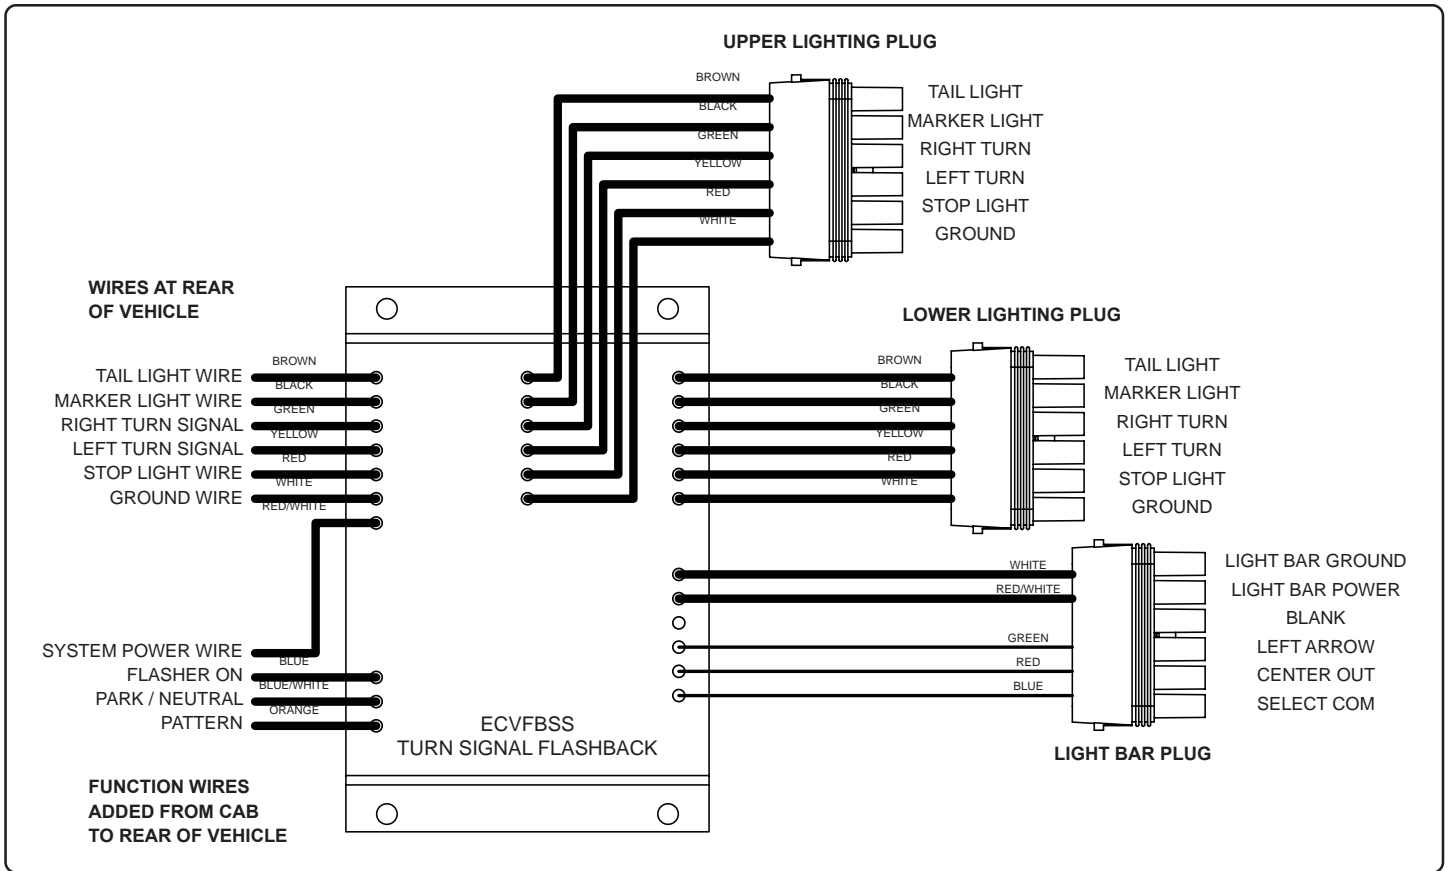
UPPER LIGHTING PLUG

BROWN
BLACK
GREEN
YELLOW
RED
WHITE

TAIL LIGHT
MARKER LIGHT
RIGHT TURN
LEFT TURN
STOP LIGHT
GROUND

WIRES AT REAR OF VEHICLE

BROWN
TAIL LIGHT WIRE
BLACK
MARKER LIGHT WIRE
GREEN
RIGHT TURN SIGNAL
YELLOW
LEFT TURN SIGNAL
RED
STOP LIGHT WIRE
WHITE
GROUND WIRE
RED/WHITE

LOWER LIGHTING PLUG

BROWN
BLACK
GREEN
YELLOW
RED
WHITE

TAIL LIGHT
MARKER LIGHT
RIGHT TURN
LEFT TURN
STOP LIGHT
GROUND

WHITE
RED/WHITE
GREEN
RED
BLUE

LIGHT BAR GROUND
LIGHT BAR POWER
BLANK
LEFT ARROW
CENTER OUT
SELECT COM

SYSTEM POWER WIRE
BLUE
FLASHER ON
BLUE/WHITE
PARK / NEUTRAL
ORANGE
PATTERN

ECVFBSS
TURN SIGNAL FLASHBACK

LIGHT BAR PLUG

FUNCTION WIRES ADDED FROM CAB TO REAR OF VEHICLE